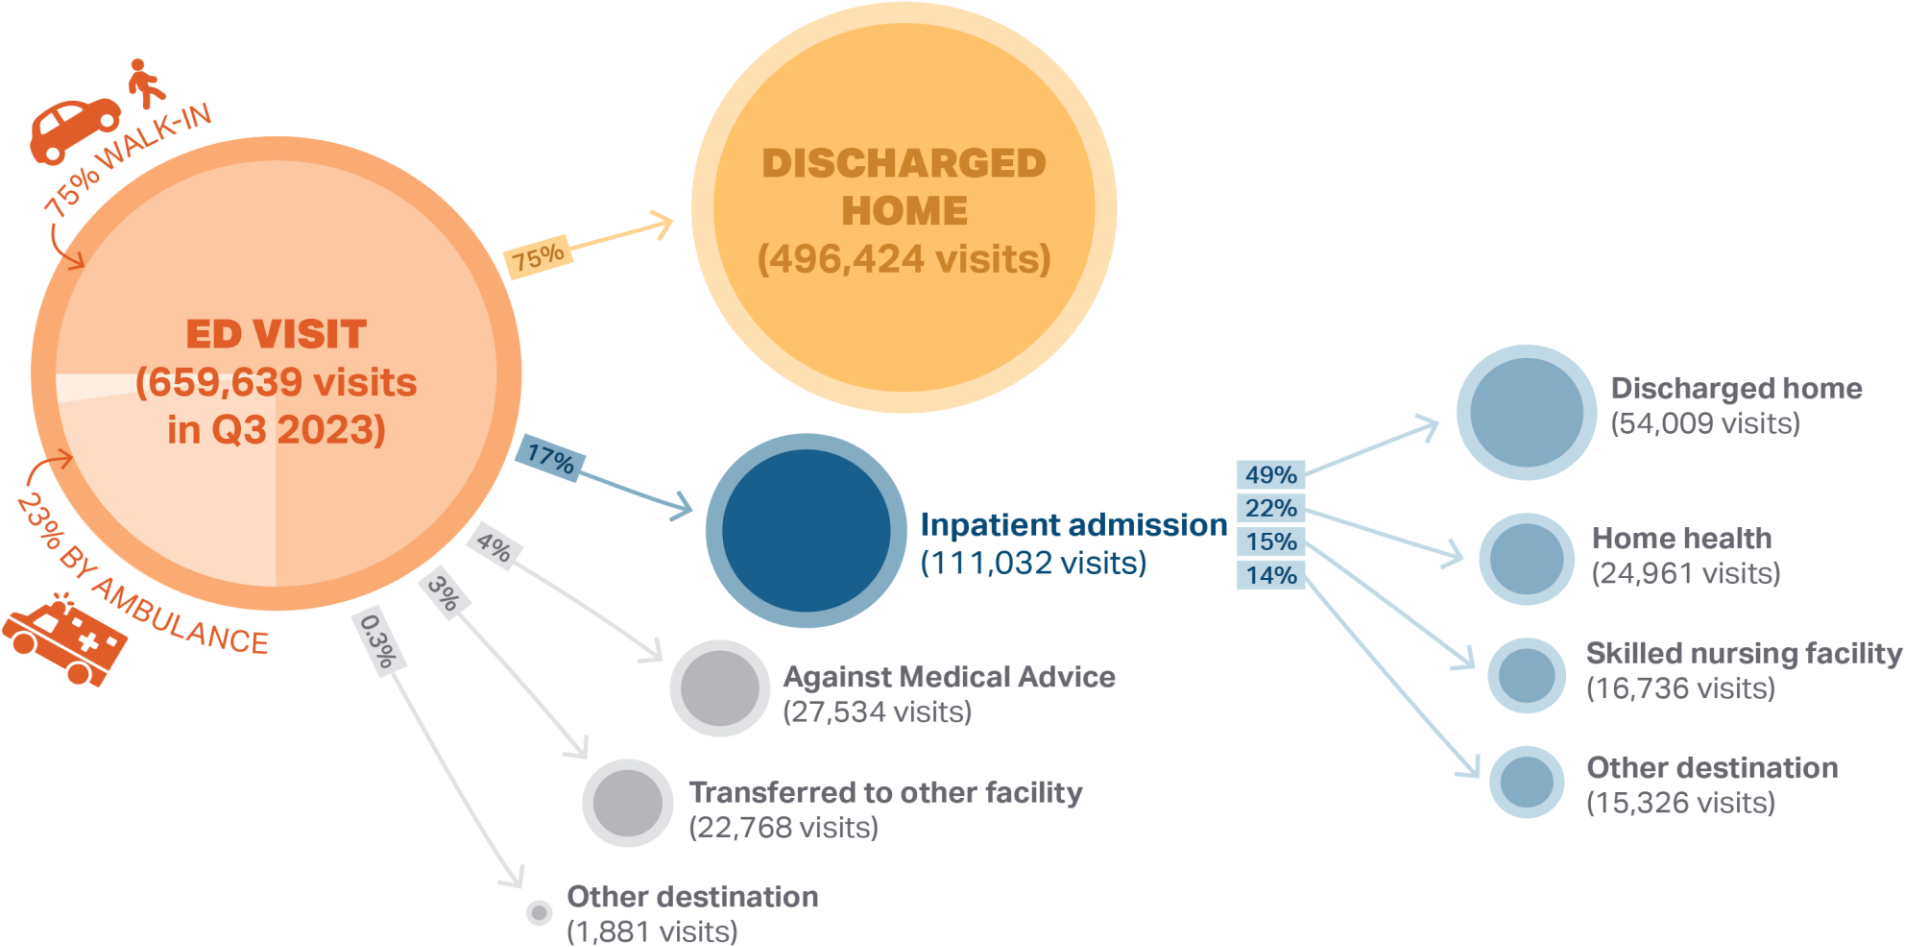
75% WALK-IN

23% BY AMBULANCE

ED VISIT
(659,639 visits in Q3 2023)

75%

DISCHARGED HOME
(496,424 visits)

17%

Inpatient admission
(111,032 visits)

4%

Against Medical Advice
(27,534 visits)

3%

Transferred to other facility
(22,768 visits)

0.3%

Other destination
(1,881 visits)

49%
22%
15%
14%

Discharged home
(54,009 visits)

Home health
(24,961 visits)

Skilled nursing facility
(16,736 visits)

Other destination
(15,326 visits)